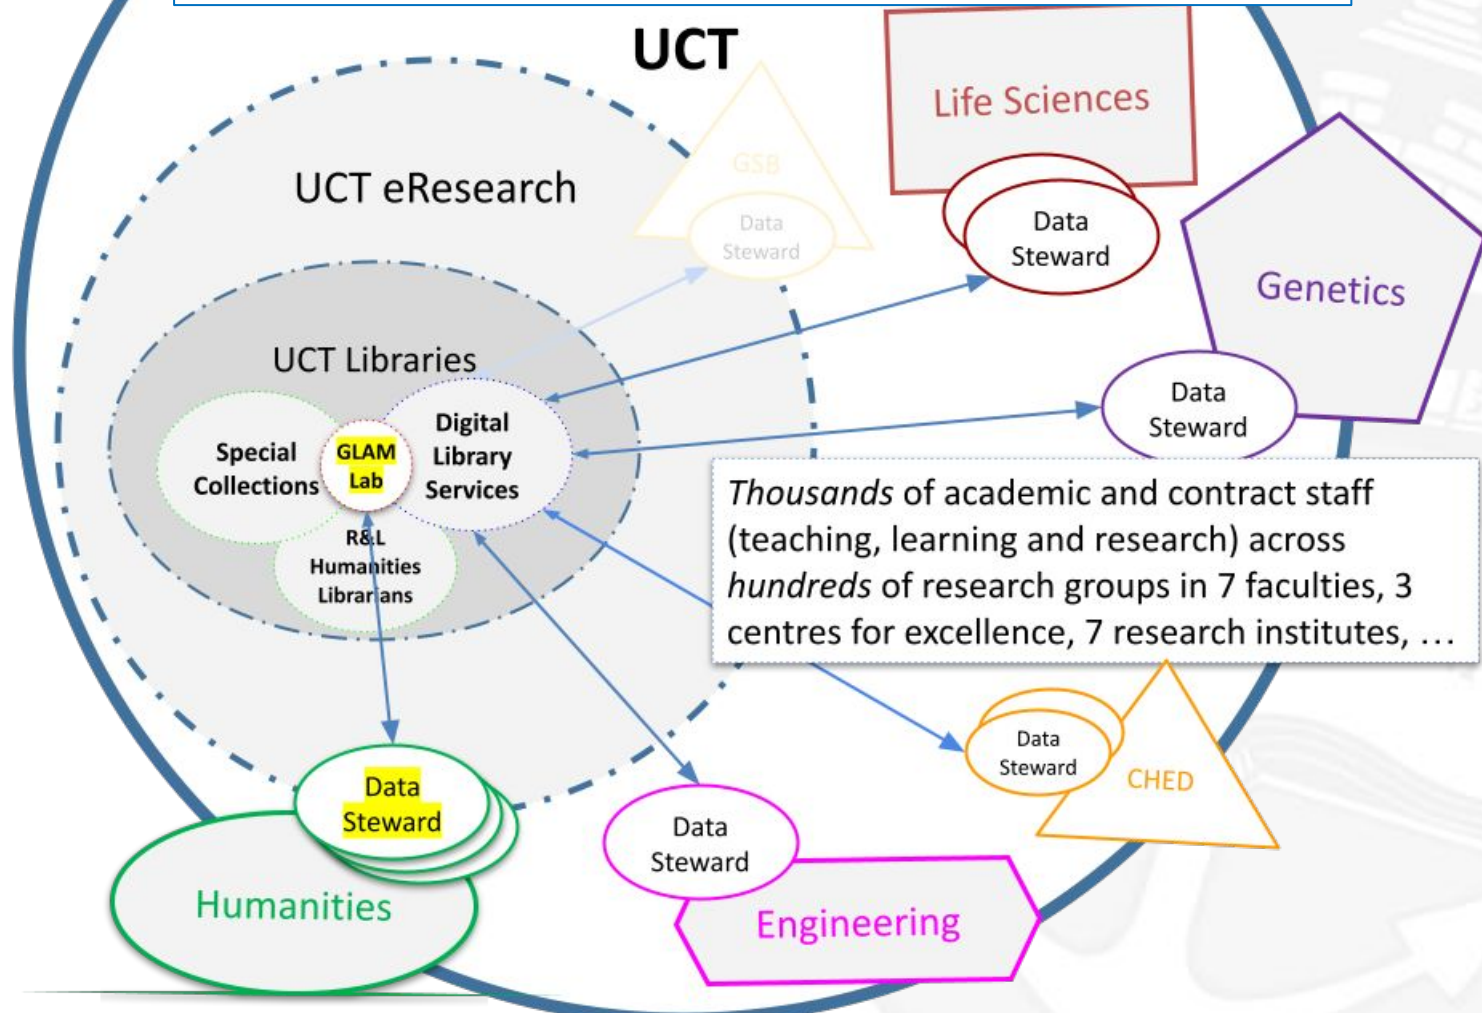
UCT

Life Sciences

GSB

Data Steward

UCT eResearch

Data Steward

Genetics

UCT Libraries

Data Steward

Special Collections

GLAM Lab

Digital Library Services

R&L Humanities Librarians

*Thousands* of academic and contract staff (teaching, learning and research) across *hundreds* of research groups in 7 faculties, 3 centres for excellence, 7 research institutes, …

Data Steward

CHED

Data Steward

Data Steward

Humanities

Engineering